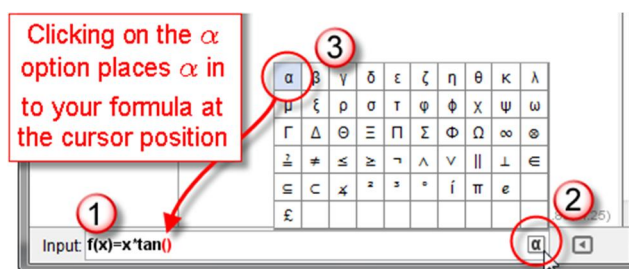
Clicking on the $\alpha$ option places $\alpha$ in to your formula at the cursor position

3

| α | β | γ | δ | ε | ζ | η | θ | κ | λ |
|---|---|---|---|---|---|---|---|---|---|
| μ | ξ | ρ | σ | τ | φ | ϕ | χ | ψ | ω |
| Γ | Δ | Θ | Ξ | Π | Σ | Φ | Ω | ∞ | ⊗ |
| ≟ | ≠ | ≤ | ≥ | ¬ | ∧ | ∨ | ∥ | ⊥ | ∈ |
| ⊆ | ⊂ | ∡ | ² | ³ | ° | í | π | e | |
| £ | | | | | | | | | |

1

2

Input: f(x)=x*tan()

α